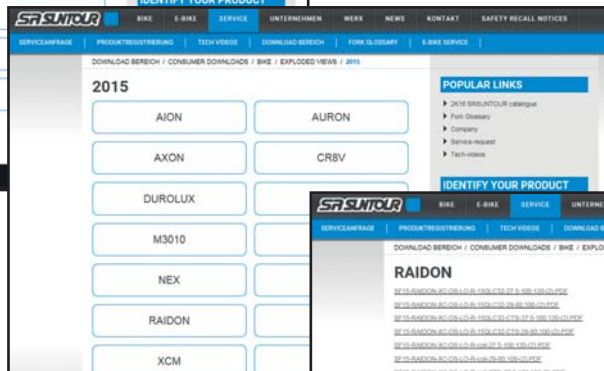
IDENTIFY YOUR PRODUCT

SR SUNTOUR

BIKE
E-BIKE
SERVICE
UNTERNEHMEN
WERK
NEWS
KONTAKT
SAFETY RECALL NOTICES

SERVICEANFRAGE
PRODUKTREGISTRIERUNG
TECH VIDEOS
DOWNLOAD BEREICH
FORK GLOSSARY
E-BIKE SERVICE

DOWNLOAD BEREICH / CONSUMER DOWNLOADS / BIKE / EXPLODED VIEWS / 2015

2015

AION
AURON
AXON
CR8V
DUROLUX
M3010
NEX
RAIDON
XCM

POPULAR LINKS

2K16 SRSUNTOUR catalogue
Fork Glossary
Company
Service request
Tech-videos

IDENTIFY YOUR PRODUCT

SR SUNTOUR

BIKE
E-BIKE
SERVICE
UNTERNE

SERVICEANFRAGE
PRODUKTREGISTRIERUNG
TECH VIDEOS
DOWNLOAD BE

DOWNLOAD BEREICH / CONSUMER DOWNLOADS / BIKE / EXPLO

RAIDON

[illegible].PDF
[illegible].PDF
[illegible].PDF
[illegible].PDF
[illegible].PDF
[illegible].PDF
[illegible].PDF
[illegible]